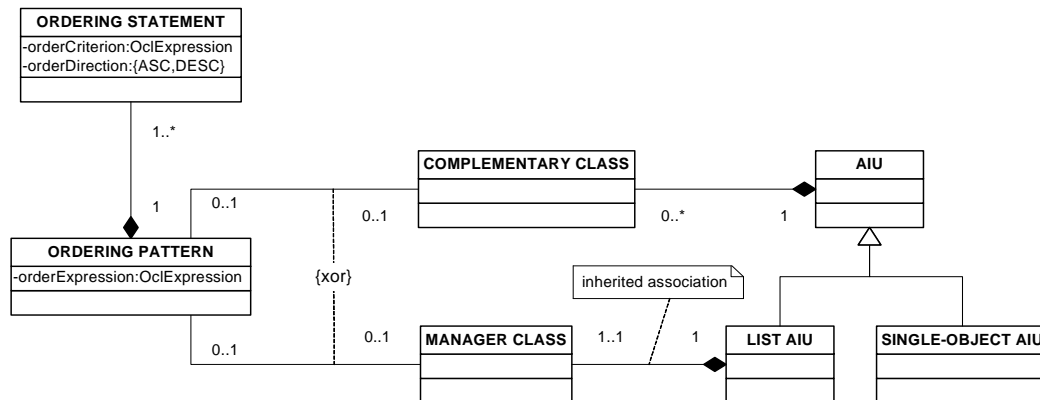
ORDERING STATEMENT
-orderCriterion:OclExpression
-orderDirection:{ASC,DESC}

1..*

1

ORDERING PATTERN
-orderExpression:OclExpression

0..1

0..1

{xor}

COMPLEMENTARY CLASS

0..1

0..*

1

AIU

inherited association

0..1

MANAGER CLASS

1..1

1

LIST AIU

SINGLE-OBJECT AIU